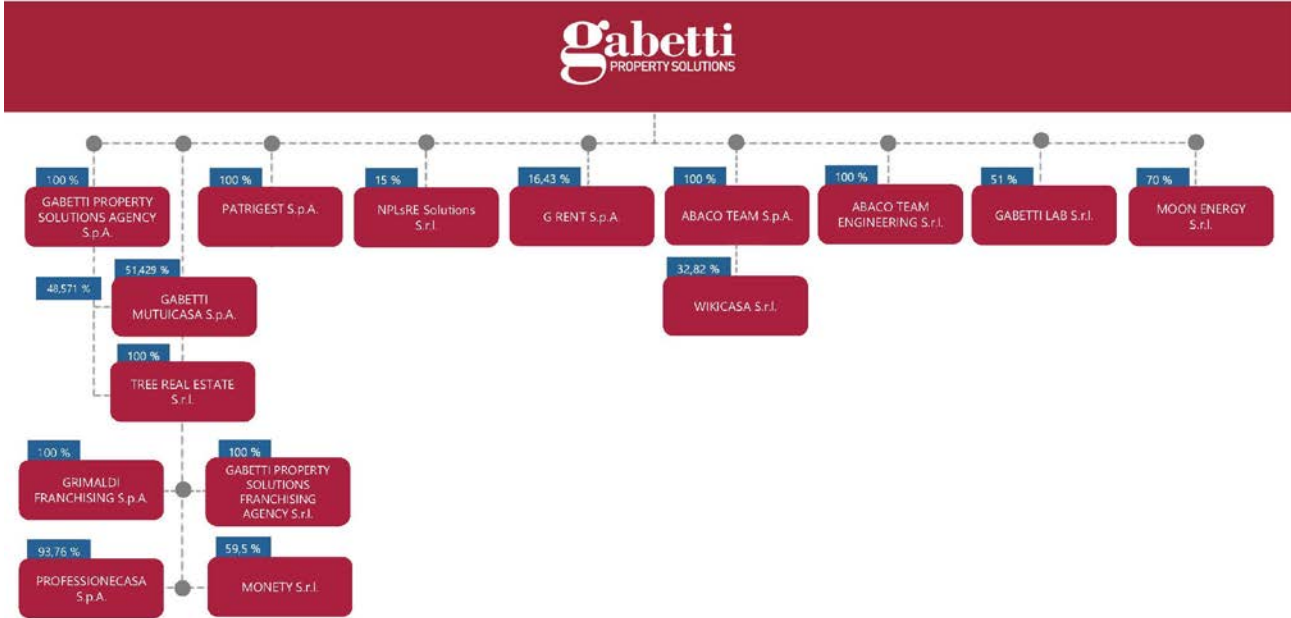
gabetti
PROPERTY SOLUTIONS

100 %
GABETTI PROPERTY SOLUTIONS AGENCY S.p.A.

100 %
PATRIGEST S.p.A.

15 %
NPLsRE Solutions S.r.l.

16,43 %
G RENT S.p.A.

100 %
ABACO TEAM S.p.A.

100 %
ABACO TEAM ENGINEERING S.r.l.

51 %
GABETTI LAB S.r.l.

70 %
MOON ENERGY S.r.l.

32,82 %
WIKICASA S.r.l.

48,571 %
51,429 %
GABETTI MUTUICASA S.p.A.

100 %
TREE REAL ESTATE S.r.l.

100 %
GRIMALDI FRANCHISING S.p.A.

100 %
GABETTI PROPERTY SOLUTIONS FRANCHISING AGENCY S.r.l.

93,76 %
PROFESSIONECASA S.p.A.

59,5 %
MONETY S.r.l.